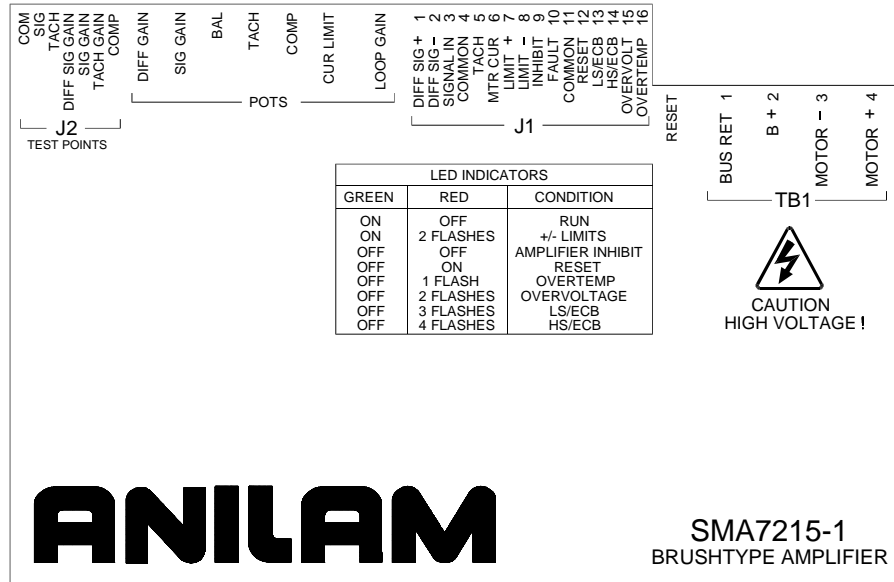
COM
SIG
TACH
DIFF SIG GAIN
SIG GAIN
TACH GAIN
COMP

J2
TEST POINTS

DIFF GAIN
SIG GAIN
BAL
TACH
COMP
CUR LIMIT
LOOP GAIN

POTS

DIFF SIG + 1
DIFF SIG – 2
SIGNAL IN 3
COMMON 4
TACH 5
MTR CUR 6
LIMIT + 7
LIMIT – 8
INHIBIT 9
FAULT 10
COMMON 11
RESET 12
LS/ECB 13
HS/ECB 14
OVERVOLT 15
OVERTEMP 16

J1

RESET

BUS RET 1
B + 2
MOTOR – 3
MOTOR + 4

TB1

LED INDICATORS

| GREEN | RED | CONDITION |
|---|---|---|
| ON | OFF | RUN |
| ON | 2 FLASHES | +/- LIMITS |
| OFF | OFF | AMPLIFIER INHIBIT |
| OFF | ON | RESET |
| OFF | 1 FLASH | OVERTEMP |
| OFF | 2 FLASHES | OVERVOLTAGE |
| OFF | 3 FLASHES | LS/ECB |
| OFF | 4 FLASHES | HS/ECB |

CAUTION
HIGH VOLTAGE !

ANILAM

SMA7215-1
BRUSHTYPE AMPLIFIER